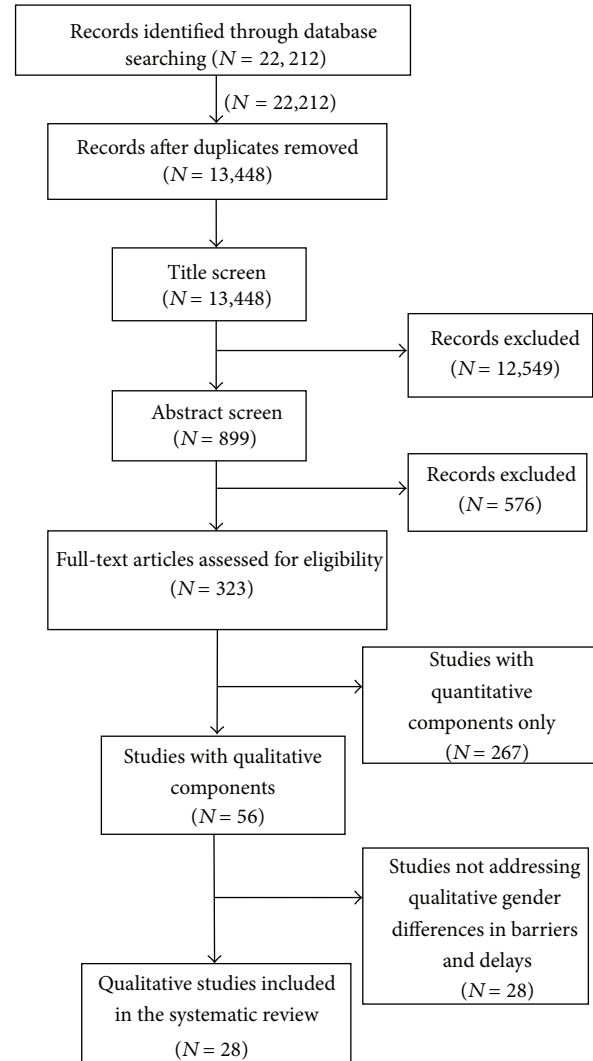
Records identified through database searching ($N = 22,212$)

($N = 22,212$)

Records after duplicates removed ($N = 13,448$)

Title screen ($N = 13,448$)

Records excluded ($N = 12,549$)

Abstract screen ($N = 899$)

Records excluded ($N = 576$)

Full-text articles assessed for eligibility ($N = 323$)

Studies with quantitative components only ($N = 267$)

Studies with qualitative components ($N = 56$)

Studies not addressing qualitative gender differences in barriers and delays ($N = 28$)

Qualitative studies included in the systematic review ($N = 28$)